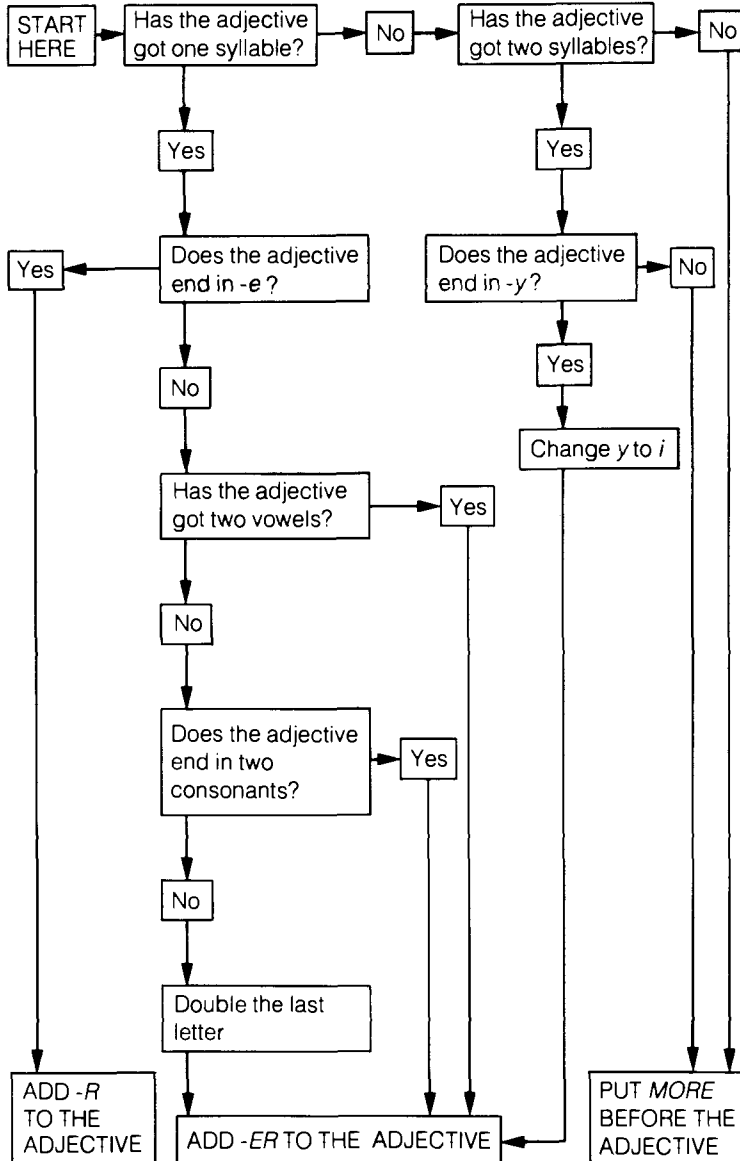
START HERE

Has the adjective got one syllable?

No

Has the adjective got two syllables?

No

Yes

Yes

Does the adjective end in -*e*?

Yes

Does the adjective end in -*y*?

No

No

Yes

Change *y* to *i*

Has the adjective got two vowels?

Yes

No

Does the adjective end in two consonants?

Yes

No

Double the last letter

ADD -*R* TO THE ADJECTIVE

ADD -*ER* TO THE ADJECTIVE

PUT *MORE* BEFORE THE ADJECTIVE